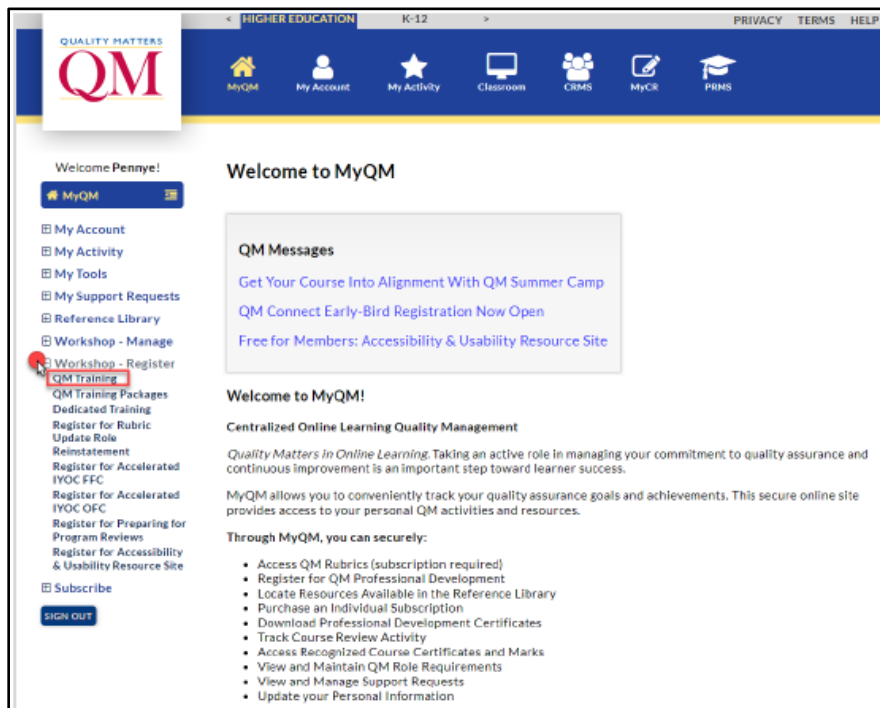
QUALITY MATTERS
QM

< HIGHER EDUCATION K-12 >

PRIVACY TERMS HELP

MyQM My Account My Activity Classroom CRMS MyCR PRMS

Welcome Pennye!

MyQM

⊞ My Account
⊞ My Activity
⊞ My Tools
⊞ My Support Requests
⊞ Reference Library
⊞ Workshop - Manage
⊟ Workshop - Register
QM Training
QM Training Packages
Dedicated Training
Register for Rubric Update Role Reinstatement
Register for Accelerated IYOC FFC
Register for Accelerated IYOC OFC
Register for Preparing for Program Reviews
Register for Accessibility & Usability Resource Site
⊞ Subscribe

SIGN OUT

Welcome to MyQM

QM Messages

Get Your Course Into Alignment With QM Summer Camp

QM Connect Early-Bird Registration Now Open

Free for Members: Accessibility & Usability Resource Site

Welcome to MyQM!

Centralized Online Learning Quality Management

Quality Matters in Online Learning. Taking an active role in managing your commitment to quality assurance and continuous improvement is an important step toward learner success.

MyQM allows you to conveniently track your quality assurance goals and achievements. This secure online site provides access to your personal QM activities and resources.

Through MyQM, you can securely:

- Access QM Rubrics (subscription required)
- Register for QM Professional Development
- Locate Resources Available in the Reference Library
- Purchase an Individual Subscription
- Download Professional Development Certificates
- Track Course Review Activity
- Access Recognized Course Certificates and Marks
- View and Maintain QM Role Requirements
- View and Manage Support Requests
- Update your Personal Information